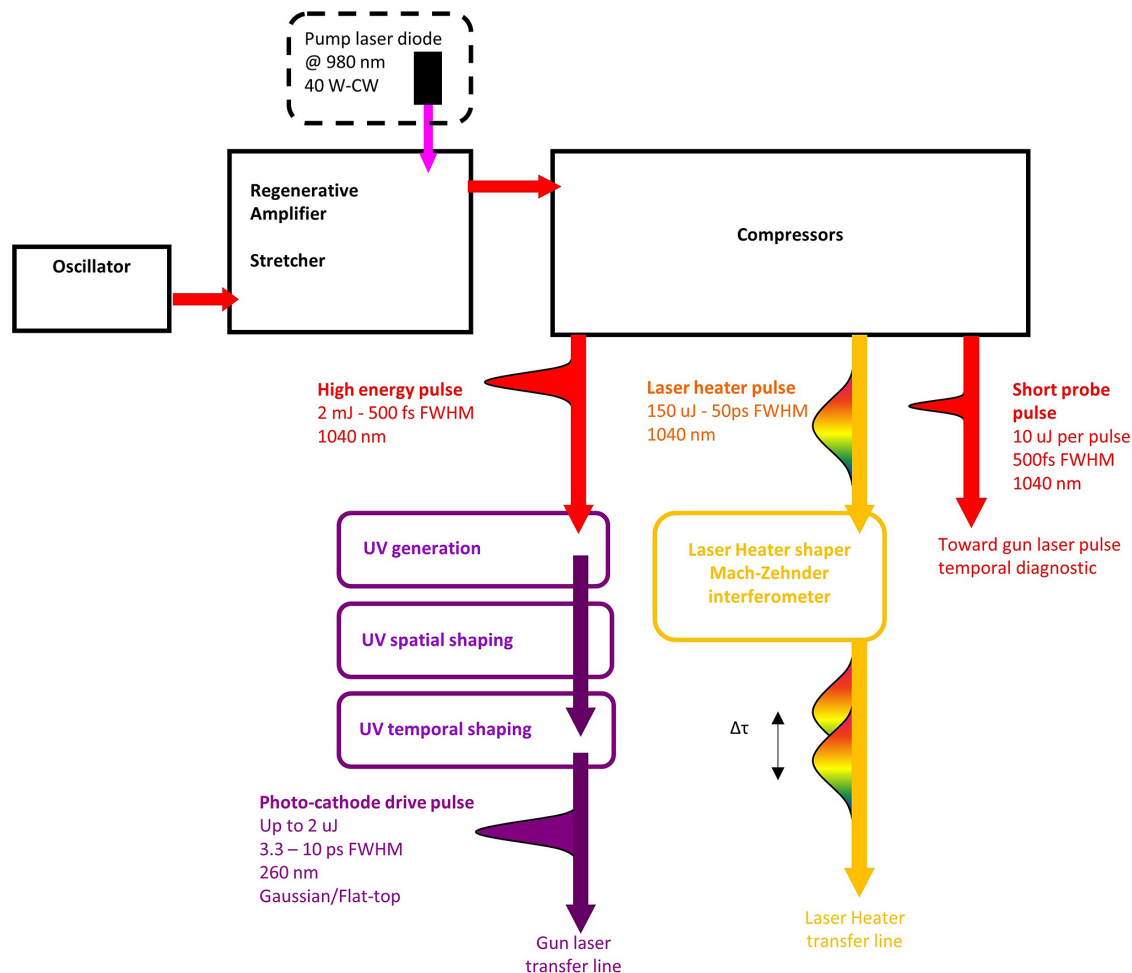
Pump laser diode
@ 980 nm
40 W-CW

Regenerative Amplifier

Stretcher

Compressors

Oscillator

High energy pulse
2 mJ - 500 fs FWHM
1040 nm

Laser heater pulse
150 uJ - 50ps FWHM
1040 nm

Short probe pulse
10 uJ per pulse
500fs FWHM
1040 nm

UV generation

UV spatial shaping

UV temporal shaping

Laser Heater shaper
Mach-Zehnder interferometer

Toward gun laser pulse temporal diagnostic

Δτ

Photo-cathode drive pulse
Up to 2 uJ
3.3 – 10 ps FWHM
260 nm
Gaussian/Flat-top

Gun laser transfer line

Laser Heater transfer line